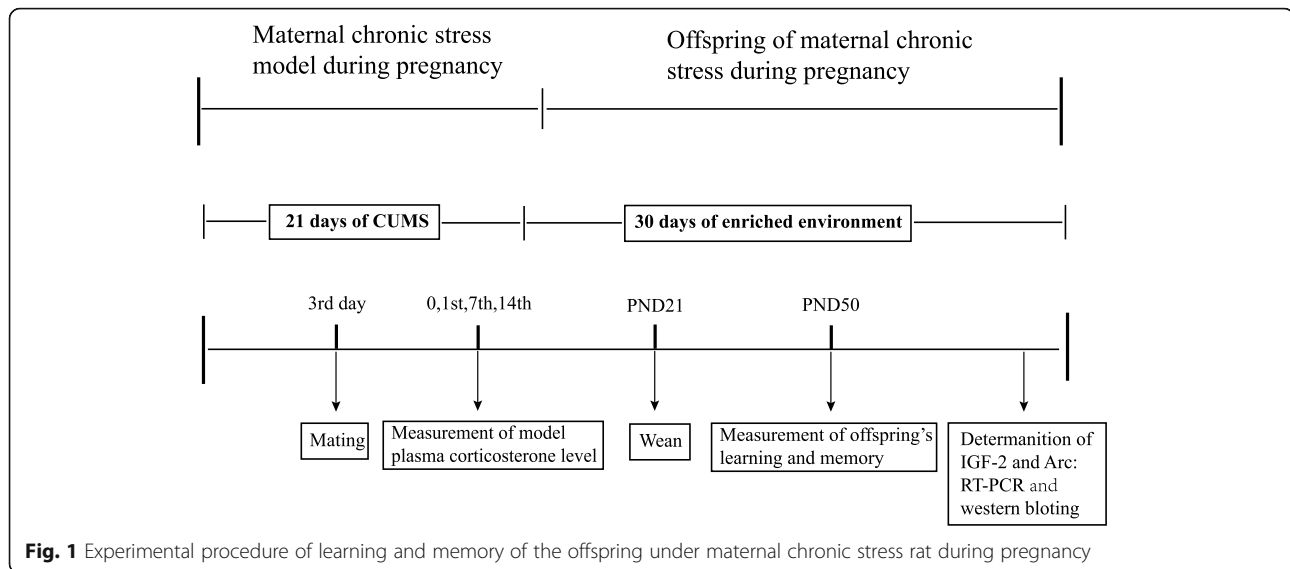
Maternal chronic stress model during pregnancy

Offspring of maternal chronic stress during pregnancy

21 days of CUMS

30 days of enriched environment

3rd day

0,1st,7th,14th

PND21

PND50

Mating

Measurement of model plasma corticosterone level

Wean

Measurement of offspring's learning and memory

Determanition of IGF-2 and Arc: RT-PCR and western bloting

**Fig. 1** Experimental procedure of learning and memory of the offspring under maternal chronic stress rat during pregnancy